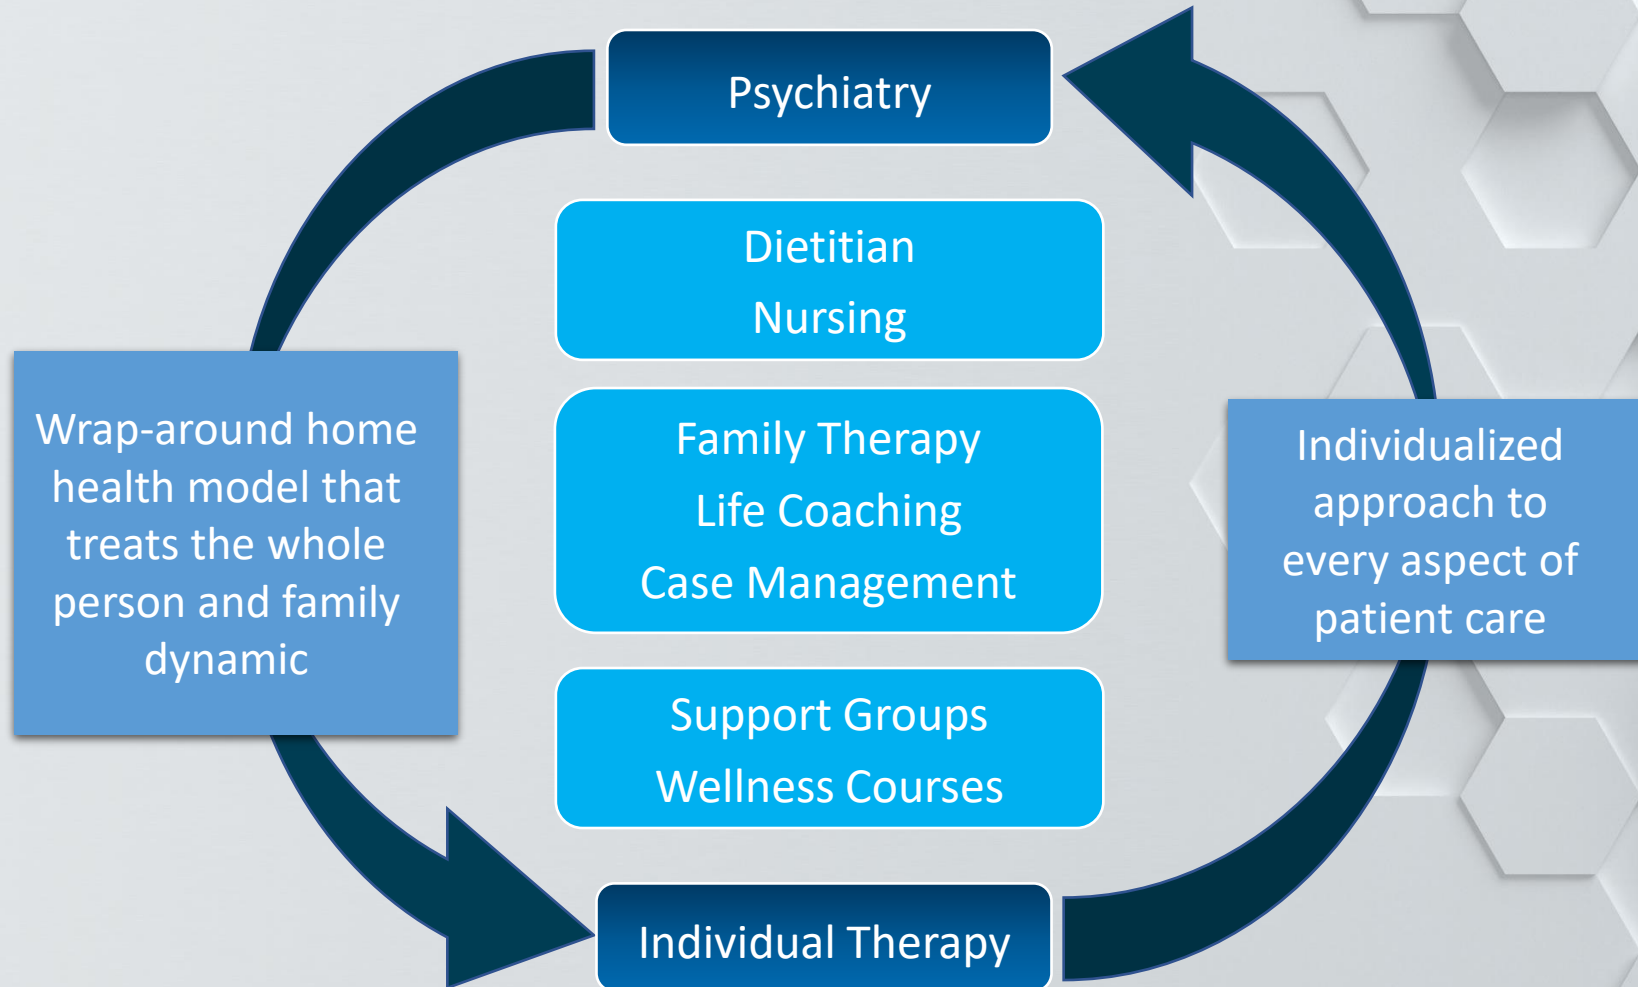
Psychiatry

Dietitian
Nursing

Wrap-around home health model that treats the whole person and family dynamic

Family Therapy
Life Coaching
Case Management

Individualized approach to every aspect of patient care

Support Groups
Wellness Courses

Individual Therapy